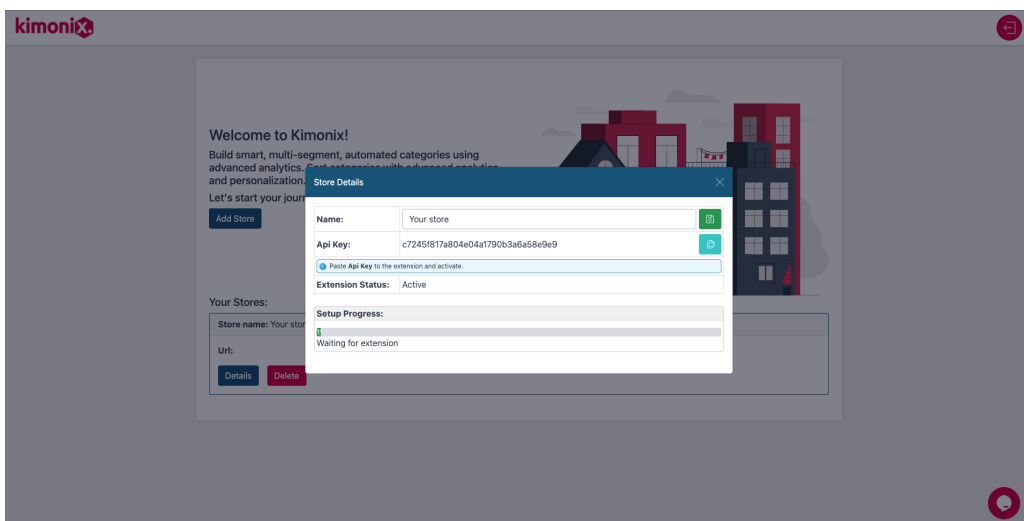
kimonix

Welcome to Kimonix!

Build smart, multi-segment, automated categories using advanced analytics. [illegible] and personalization.

Let's start your journ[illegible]

Add Store

Your Stores:

Store name: Your stor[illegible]

Url:

Details Delete

Store Details

| Name: | Your store |
|---|---|
| Api Key: | c7245f817a804e04a1790b3a6a58e9e9 |

Paste **Api Key** to the extension and activate.

| Extension Status: | Active |
|---|---|

Setup Progress:

Waiting for extension